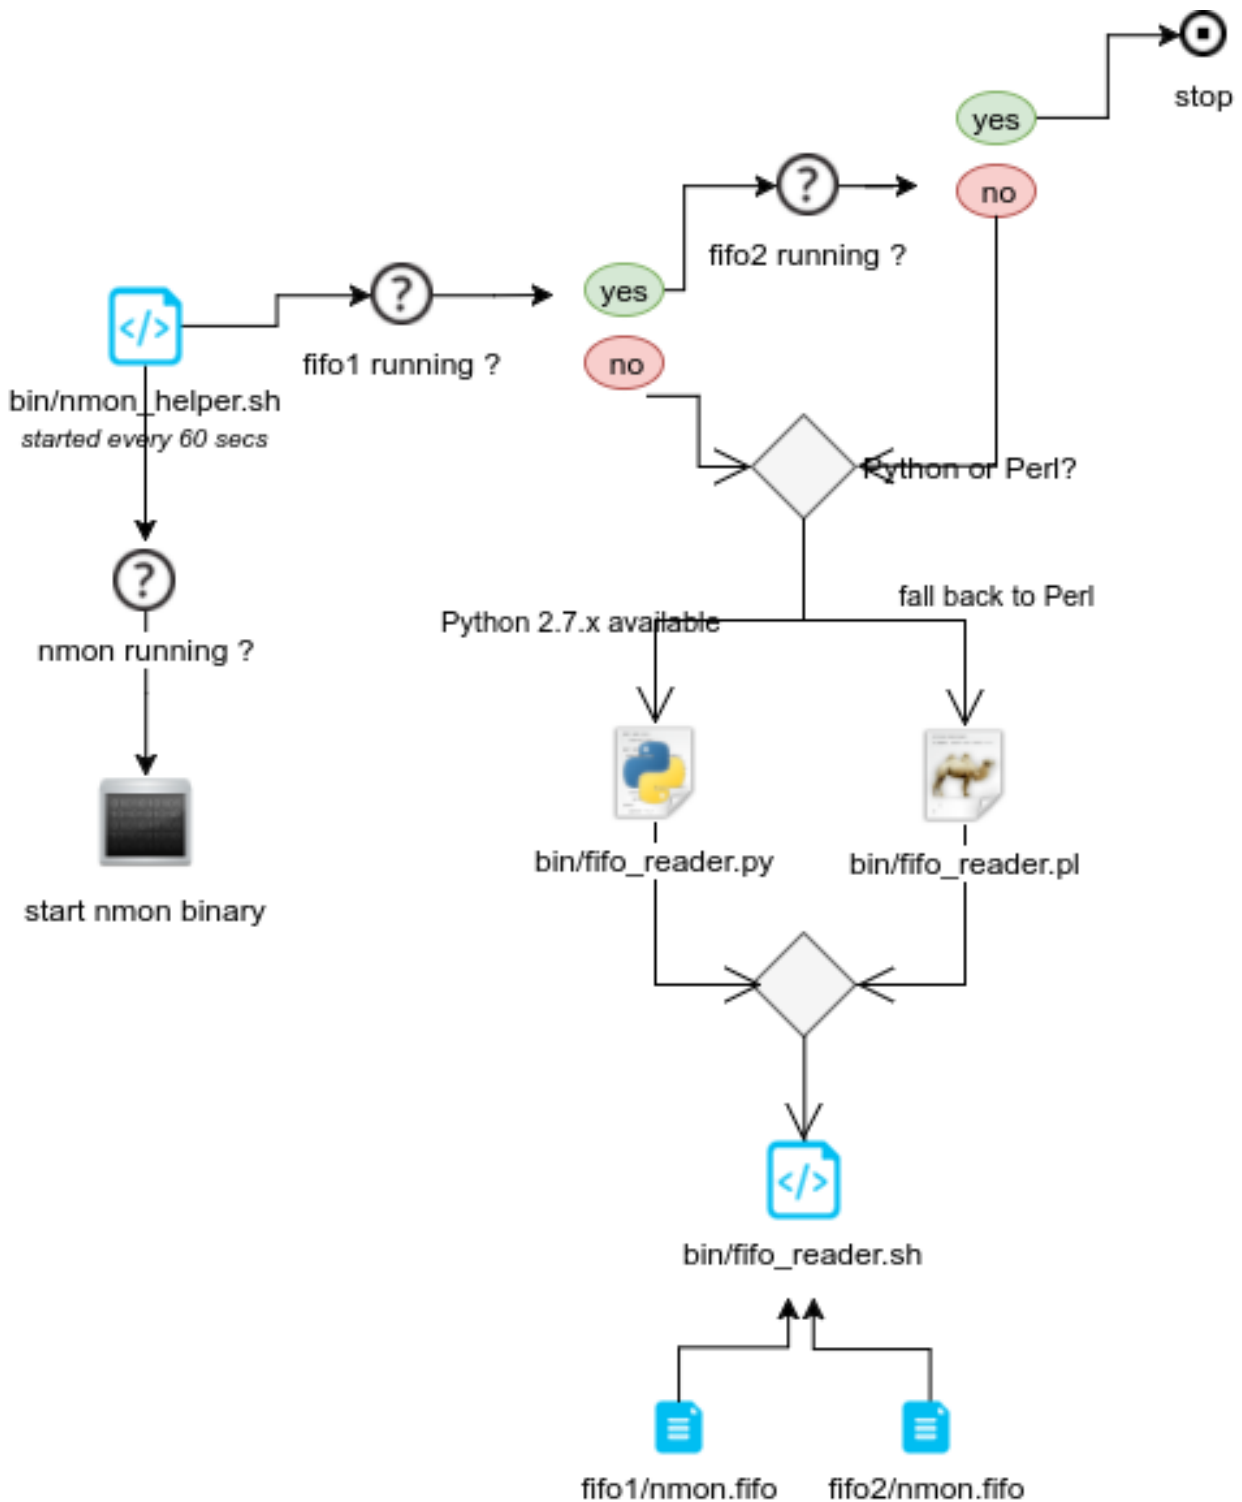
stop

yes

no

fifo2 running ?

yes

no

fifo1 running ?

bin/nmon_helper.sh
*started every 60 secs*

Python or Perl?

nmon running ?

Python 2.7.x available

fall back to Perl

start nmon binary

bin/fifo_reader.py

bin/fifo_reader.pl

bin/fifo_reader.sh

fifo1/nmon.fifo

fifo2/nmon.fifo